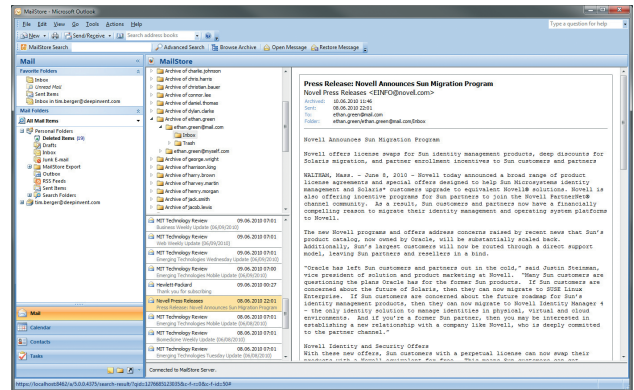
MailStore - Microsoft Outlook

File Edit View Go Tools Actions Help

Type a question for help

New | Send/Receive | Search address books

MailStore Search | Advanced Search | Browse Archive | Open Message | Restore Message

Mail

Favorite Folders
Inbox
Unread Mail
Sent Items
Inbox in tim.berger@deepinvent.com

Mail Folders
All Mail Items
Personal Folders
Deleted Items (19)
Drafts
Inbox
Junk E-mail
MailStore Export
Outbox
RSS Feeds
Sent Items
Search Folders
tim.berger@deepinvent.com

Mail
Calendar
Contacts
Tasks

MailStore

Archive of charlie.johnson
Archive of chris.harris
Archive of christian.bauer
Archive of connor.lee
Archive of daniel.thomas
Archive of dylan.clarke
Archive of ethan.green
ethan.green@mail.com
Inbox
Trash
ethan.green@myself.com
Archive of george.wright
Archive of harrison.long
Archive of harry.brown
Archive of harvey.martin
Archive of henry.morgan
Archive of jack.smith
Archive of jacob.lewis

MIT Technology Review 09.06.2010 07:01
Business Weekly Update (06/09/2010)
MIT Technology Review 09.06.2010 07:01
Web Weekly Update (06/09/2010)
MIT Technology Review 09.06.2010 07:01
Emerging Technologies Wednesday Update (06/09/2010)
MIT Technology Review 09.06.2010 07:00
Emerging Technologies Mobile Update (06/09/2010)
Hewlett-Packard 09.06.2010 00:27
Thank you for subscribing
Novell Press Releases 08.06.2010 22:01
Press Release: Novell Announces Sun Migration Program
MIT Technology Review 08.06.2010 07:01
Emerging Technologies Mobile Update (06/08/2010)
MIT Technology Review 08.06.2010 07:01
Biomedicine Weekly Update (06/08/2010)
MIT Technology Review 08.06.2010 07:01
Emerging Technologies Tuesday Update (06/08/2010)

Press Release: Novell Announces Sun Migration Program
Novell Press Releases <EINFO@novell.com>
Archived: 10.06.2010 11:46
Sent: 08.06.2010 22:01
To: ethan.green@mail.com
Folder: ethan.green/ethan.green@mail.com/Inbox

Novell Announces Sun Migration Program

Novell offers license swaps for Sun identity management products, deep discounts for Solaris migration, and partner enrollment incentives to Sun customers and partners

WALTHAM, Mass. - June 8, 2010 - Novell today announced a broad range of product license agreements and special offers designed to help Sun Microsystems identity software and Solaris* customers upgrade to equivalent Novell® solutions. Novell is also offering incentive programs for Sun partners to join the Novell PartnerNet® channel community. As a result, Sun customers and partners now have a financially compelling reason to migrate their identity management and operating system platforms to Novell.

The new Novell programs and offers address concerns raised by recent news that Sun's product catalog, now owned by Oracle, will be substantially scaled back. Additionally, Sun's largest customers will now be routed through a direct support model, leaving Sun partners and resellers in a bind.

"Oracle has left Sun customers and partners out in the cold," said Justin Steinman, vice president of solution and product marketing at Novell. "Many Sun customers are questioning the plans Oracle has for the former Sun products. If Sun customers are concerned about the future of Solaris, then they can now migrate to SUSE Linux Enterprise. If Sun customers are concerned about the future roadmap for Sun's identity management products, then they can now migrate to Novell Identity Manager 4 - the only identity solution to manage identities in physical, virtual and cloud environments. And if you're a former Sun partner, then you may be interested in establishing a new relationship with a company like Novell, who is deeply committed to the partner channel."

Novell Identity and Security Offers
With these new offers, Sun customers with a perpetual license can now swap their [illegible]

Connected to MailStore Server.

https://localhost:8462/a/5.0.0.4375/search-result?qtc:1278685128358c-f-n:08c-f-id:384